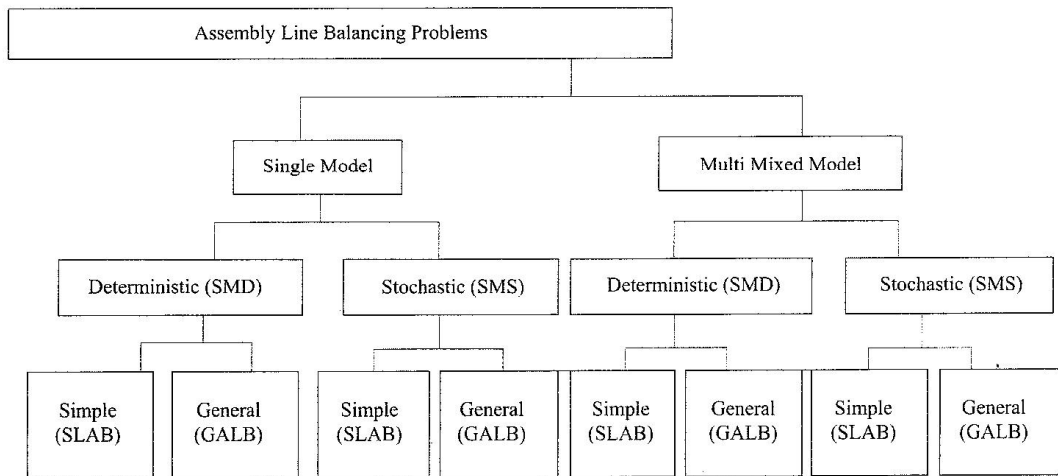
Assembly Line Balancing Problems

Single Model

Multi Mixed Model

Deterministic (SMD)

Stochastic (SMS)

Deterministic (SMD)

Stochastic (SMS)

Simple (SLAB)

General (GALB)

Simple (SLAB)

General (GALB)

Simple (SLAB)

General (GALB)

Simple (SLAB)

General (GALB)